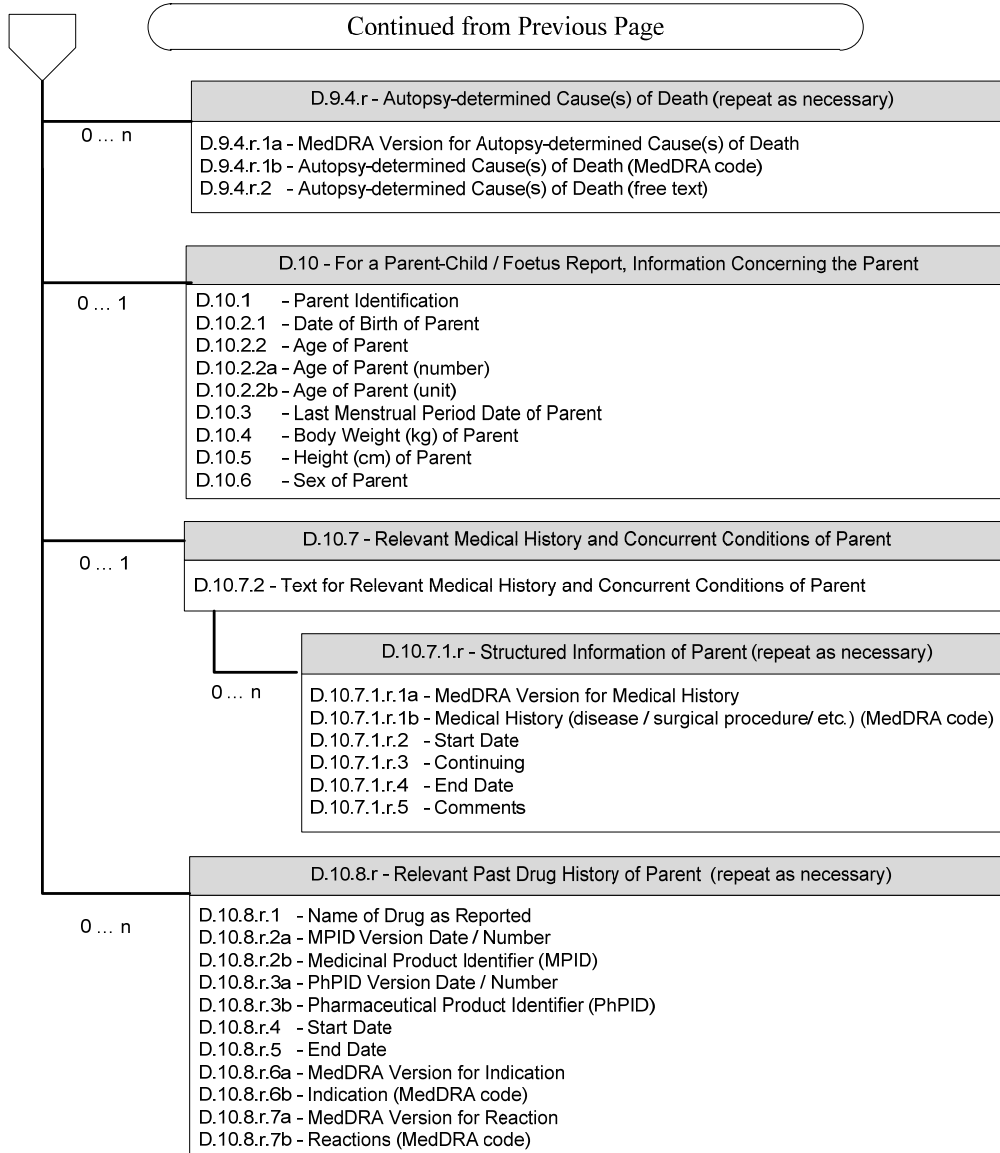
Continued from Previous Page

D.9.4.r - Autopsy-determined Cause(s) of Death (repeat as necessary)

0 … n

D.9.4.r.1a - MedDRA Version for Autopsy-determined Cause(s) of Death
D.9.4.r.1b - Autopsy-determined Cause(s) of Death (MedDRA code)
D.9.4.r.2 - Autopsy-determined Cause(s) of Death (free text)

D.10 - For a Parent-Child / Foetus Report, Information Concerning the Parent

0 … 1

D.10.1 - Parent Identification
D.10.2.1 - Date of Birth of Parent
D.10.2.2 - Age of Parent
D.10.2.2a - Age of Parent (number)
D.10.2.2b - Age of Parent (unit)
D.10.3 - Last Menstrual Period Date of Parent
D.10.4 - Body Weight (kg) of Parent
D.10.5 - Height (cm) of Parent
D.10.6 - Sex of Parent

D.10.7 - Relevant Medical History and Concurrent Conditions of Parent

0 … 1

D.10.7.2 - Text for Relevant Medical History and Concurrent Conditions of Parent

D.10.7.1.r - Structured Information of Parent (repeat as necessary)

0 … n

D.10.7.1.r.1a - MedDRA Version for Medical History
D.10.7.1.r.1b - Medical History (disease / surgical procedure/ etc.) (MedDRA code)
D.10.7.1.r.2 - Start Date
D.10.7.1.r.3 - Continuing
D.10.7.1.r.4 - End Date
D.10.7.1.r.5 - Comments

D.10.8.r - Relevant Past Drug History of Parent (repeat as necessary)

0 … n

D.10.8.r.1 - Name of Drug as Reported
D.10.8.r.2a - MPID Version Date / Number
D.10.8.r.2b - Medicinal Product Identifier (MPID)
D.10.8.r.3a - PhPID Version Date / Number
D.10.8.r.3b - Pharmaceutical Product Identifier (PhPID)
D.10.8.r.4 - Start Date
D.10.8.r.5 - End Date
D.10.8.r.6a - MedDRA Version for Indication
D.10.8.r.6b - Indication (MedDRA code)
D.10.8.r.7a - MedDRA Version for Reaction
D.10.8.r.7b - Reactions (MedDRA code)